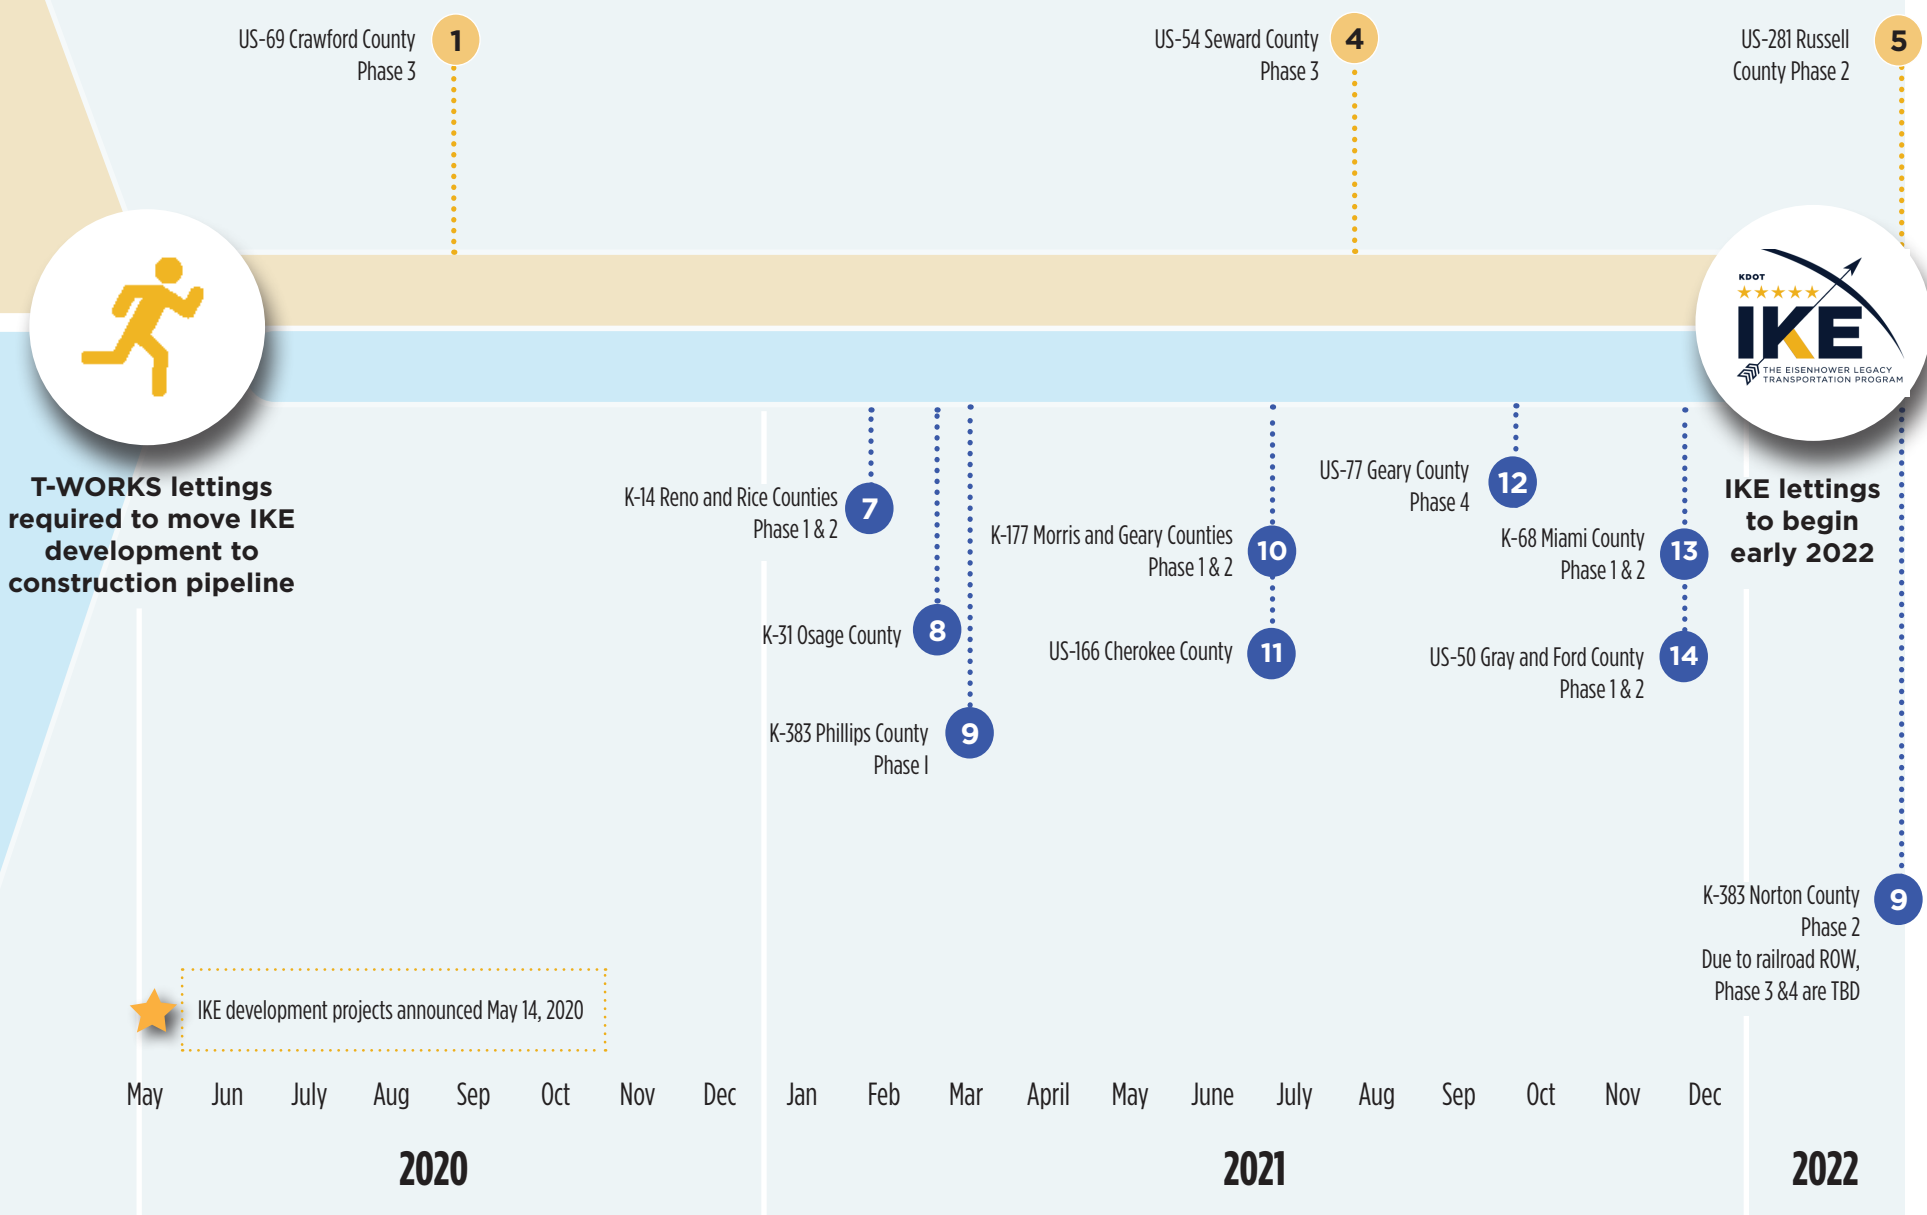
US-69 Crawford County Phase 3 1

US-54 Seward County Phase 3 4

US-281 Russell County Phase 2 5

KDOT ★★★★★ IKE THE EISENHOWER LEGACY TRANSPORTATION PROGRAM

T-WORKS lettings required to move IKE development to construction pipeline

K-14 Reno and Rice Counties Phase 1 & 2 7

K-31 Osage County 8

K-383 Phillips County Phase I 9

K-177 Morris and Geary Counties Phase 1 & 2 10

US-166 Cherokee County 11

US-77 Geary County Phase 4 12

K-68 Miami County Phase 1 & 2 13

US-50 Gray and Ford County Phase 1 & 2 14

IKE lettings to begin early 2022

K-383 Norton County Phase 2 Due to railroad ROW, Phase 3 &4 are TBD 9

IKE development projects announced May 14, 2020

May Jun July Aug Sep Oct Nov Dec Jan Feb Mar April May June July Aug Sep Oct Nov Dec

2020 2021 2022